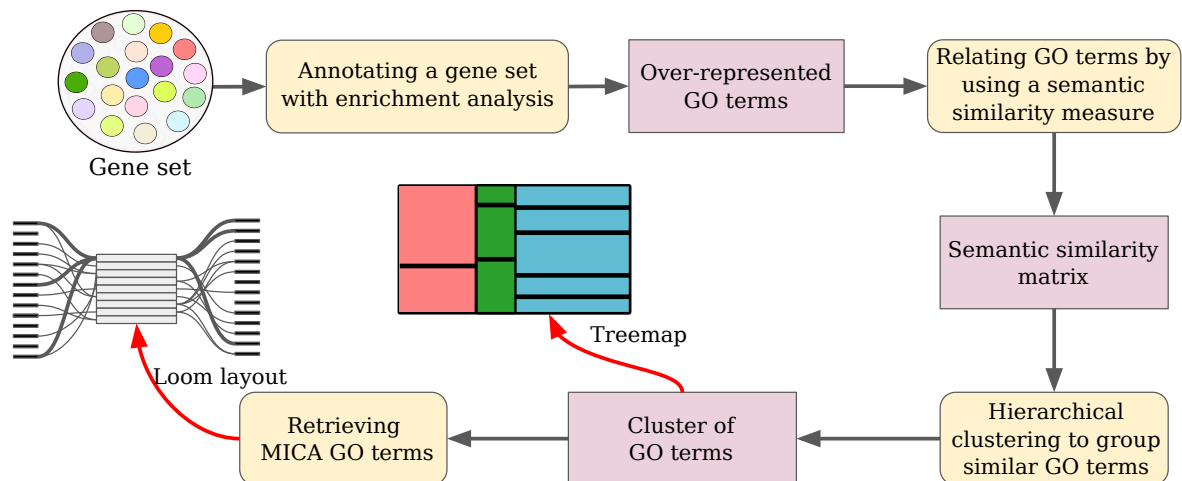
Gene set

Annotating a gene set with enrichment analysis

Over-represented GO terms

Relating GO terms by using a semantic similarity measure

Semantic similarity matrix

Hierarchical clustering to group similar GO terms

Cluster of GO terms

Retrieving MICA GO terms

Treemap

Loom layout